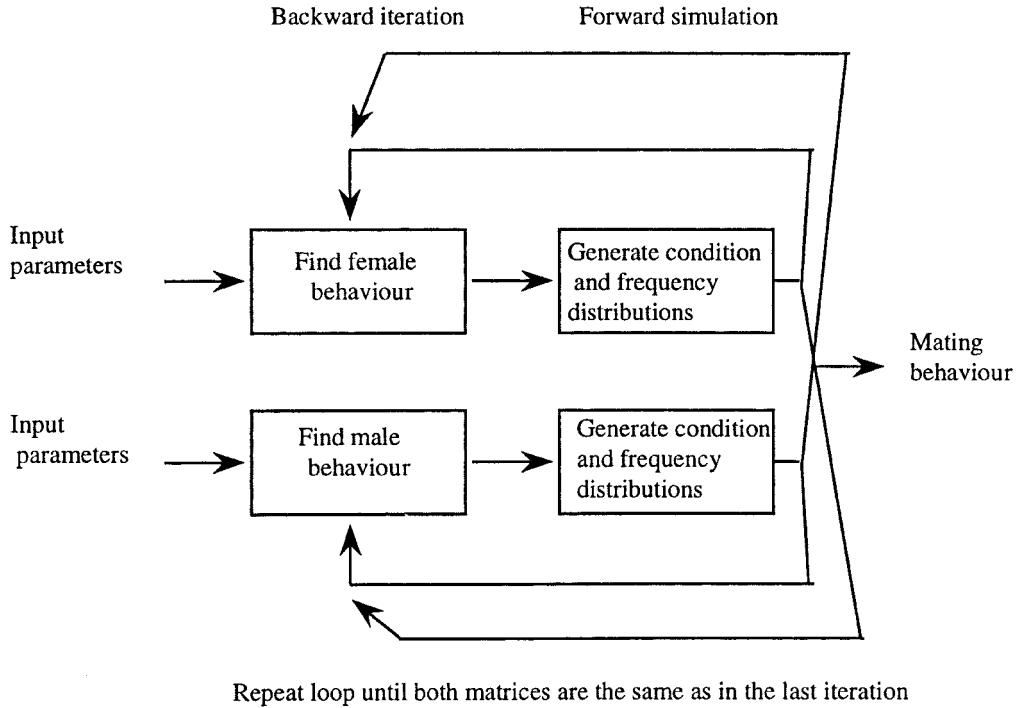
Backward iteration

Forward simulation

Input parameters

Find female behaviour

Generate condition and frequency distributions

Mating behaviour

Input parameters

Find male behaviour

Generate condition and frequency distributions

Repeat loop until both matrices are the same as in the last iteration